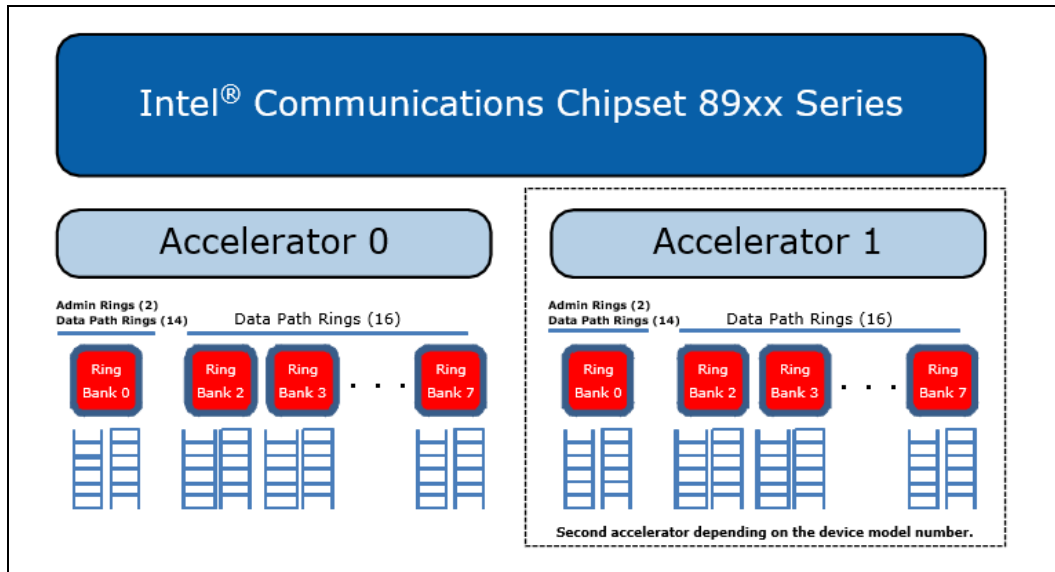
Intel® Communications Chipset 89xx Series

Accelerator 0

Admin Rings (2)
Data Path Rings (14)

Data Path Rings (16)

Ring Bank 0

Ring Bank 2

Ring Bank 3

. . .

Ring Bank 7

Accelerator 1

Admin Rings (2)
Data Path Rings (14)

Data Path Rings (16)

Ring Bank 0

Ring Bank 2

Ring Bank 3

. . .

Ring Bank 7

Second accelerator depending on the device model number.